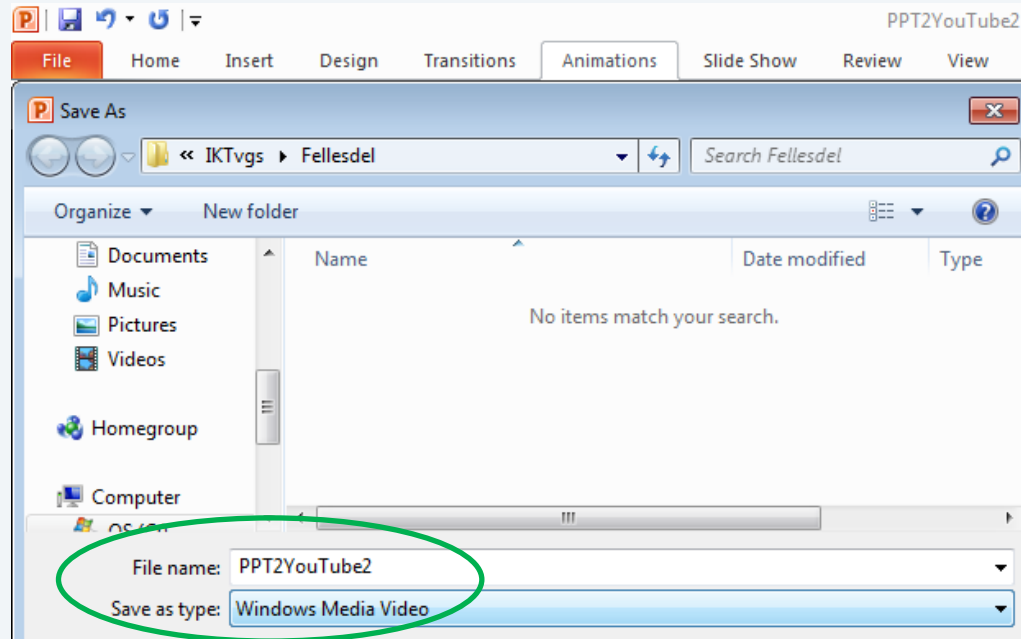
PPT2YouTube2

File Home Insert Design Transitions Animations Slide Show Review View

Save As

« IKTvgs ▸ Fellesdel

Search Fellesdel

Organize ▾ New folder

Documents
Music
Pictures
Videos

Homegroup

Computer
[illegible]

Name Date modified Type

No items match your search.

File name: PPT2YouTube2

Save as type: Windows Media Video